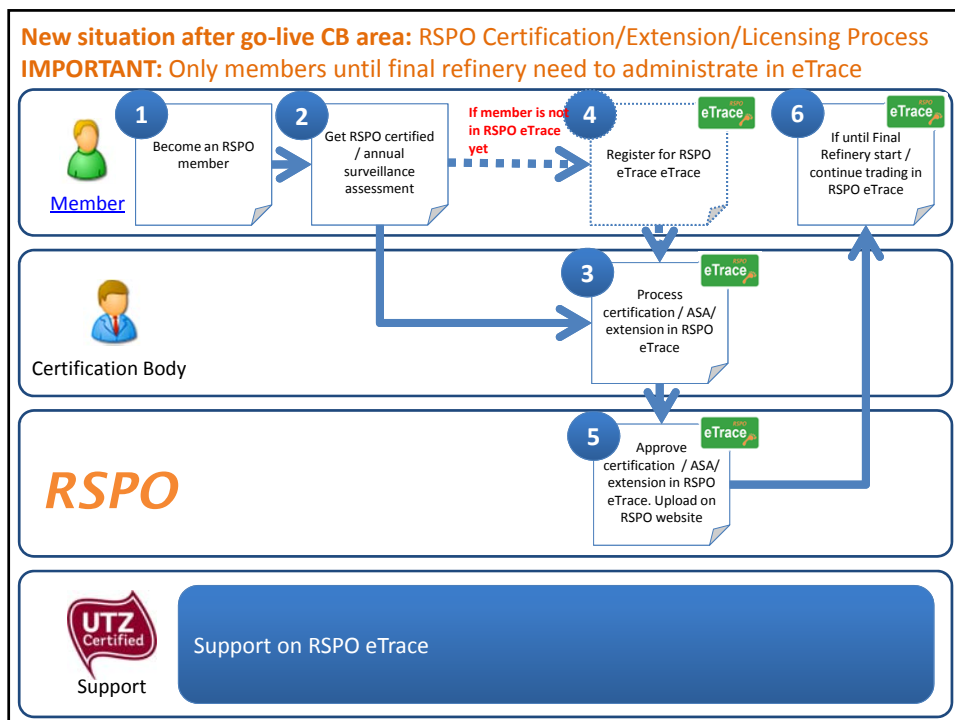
**New situation after go-live CB area:** RSPO Certification/Extension/Licensing Process
**IMPORTANT:** Only members until final refinery need to administrate in eTrace

Member

1
Become an RSPO member

2
Get RSPO certified / annual surveillance assessment

If member is not in RSPO eTrace yet

4
RSPO eTrace
Register for RSPO eTrace eTrace

6
RSPO eTrace
If until Final Refinery start / continue trading in RSPO eTrace

Certification Body

3
RSPO eTrace
Process certification / ASA/ extension in RSPO eTrace

RSPO

5
RSPO eTrace
Approve certification / ASA/ extension in RSPO eTrace. Upload on RSPO website

UTZ Certified
Support

Support on RSPO eTrace